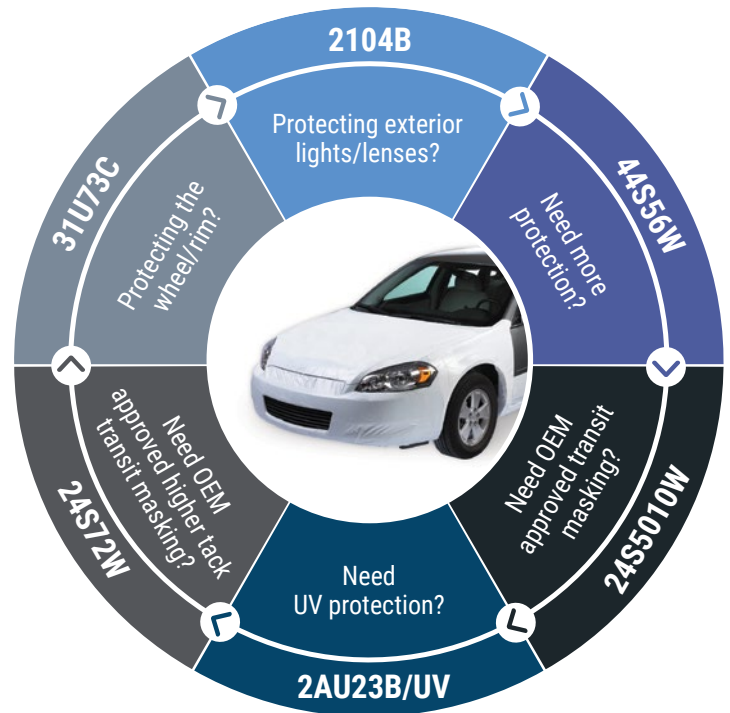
2104B

Protecting exterior lights/lenses?

44S56W

Need more protection?

Need OEM approved transit masking?

24S5010W

Need UV protection?

2AU23B/UV

Need OEM approved higher tack transit masking?

24S72W

Protecting the wheel/rim?

31U73C